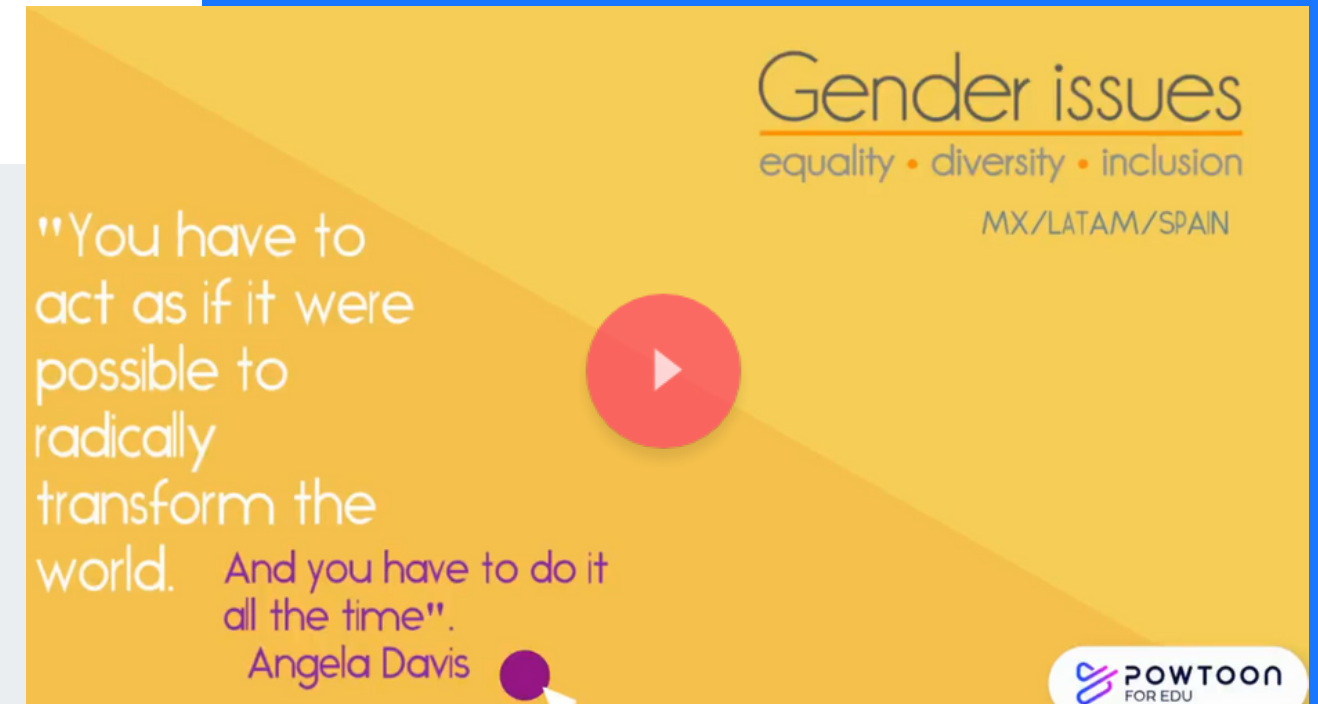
Gender issues
equality • diversity • inclusion

MX/LATAM/SPAIN

"You have to act as if it were possible to radically transform the world. And you have to do it all the time".
Angela Davis

POWTOON
FOR EDU